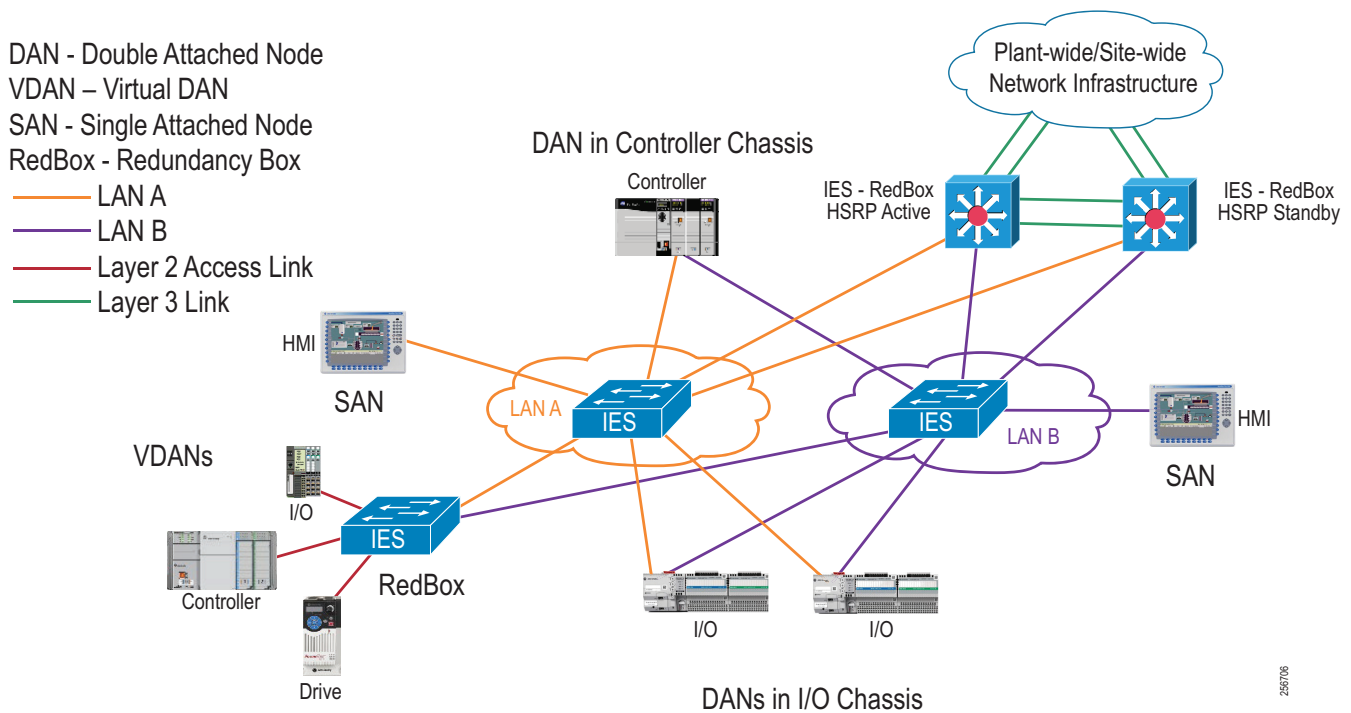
DAN - Double Attached Node
VDAN – Virtual DAN
SAN - Single Attached Node
RedBox - Redundancy Box
LAN A
LAN B
Layer 2 Access Link
Layer 3 Link

DAN in Controller Chassis

Controller

Plant-wide/Site-wide Network Infrastructure

IES - RedBox
HSRP Active

IES - RedBox
HSRP Standby

HMI

SAN

LAN A

IES

IES

LAN B

HMI

SAN

VDANs

I/O

IES

Controller

RedBox

Drive

I/O

I/O

DANs in I/O Chassis

256706